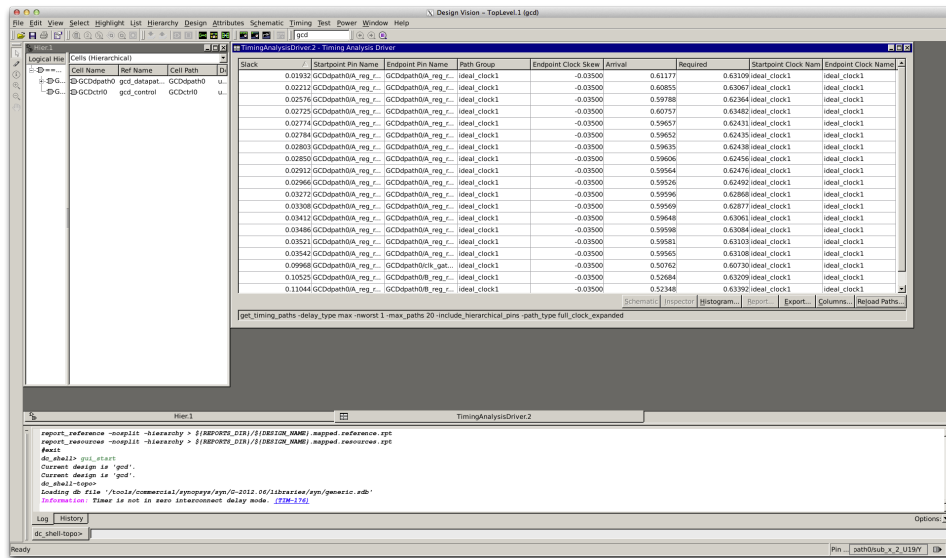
Design Vision - TopLevel.1 (gcd)

File Edit View Select Highlight List Hierarchy Design Attributes Schematic Timing Test Power Window Help

gcd

Hier.1

Logical Hie | Cells (Hierarchical)

| Cell Name | Ref Name | Cell Path | D |
|---|---|---|---|
| GCDdpath0 | gcd_datapat... | GCDdpath0 | u... |
| GCDctrl0 | gcd_control | GCDctrl0 | u... |

TimingAnalysisDriver.2 - Timing Analysis Driver

| Slack | Startpoint Pin Name | Endpoint Pin Name | Path Group | Endpoint Clock Skew | Arrival | Required | Startpoint Clock Nam | Endpoint Clock Name |
|---|---|---|---|---|---|---|---|---|
| 0.01932 | GCDdpath0/A_reg_r... | GCDdpath0/A_reg_r... | ideal_clock1 | -0.03500 | 0.61177 | 0.63109 | ideal_clock1 | ideal_clock1 |
| 0.02212 | GCDdpath0/A_reg_r... | GCDdpath0/A_reg_r... | ideal_clock1 | -0.03500 | 0.60855 | 0.63067 | ideal_clock1 | ideal_clock1 |
| 0.02576 | GCDdpath0/A_reg_r... | GCDdpath0/A_reg_r... | ideal_clock1 | -0.03500 | 0.59788 | 0.62364 | ideal_clock1 | ideal_clock1 |
| 0.02725 | GCDdpath0/A_reg_r... | GCDdpath0/A_reg_r... | ideal_clock1 | -0.03500 | 0.60757 | 0.63482 | ideal_clock1 | ideal_clock1 |
| 0.02774 | GCDdpath0/A_reg_r... | GCDdpath0/A_reg_r... | ideal_clock1 | -0.03500 | 0.59657 | 0.62431 | ideal_clock1 | ideal_clock1 |
| 0.02784 | GCDdpath0/A_reg_r... | GCDdpath0/A_reg_r... | ideal_clock1 | -0.03500 | 0.59652 | 0.62435 | ideal_clock1 | ideal_clock1 |
| 0.02803 | GCDdpath0/A_reg_r... | GCDdpath0/A_reg_r... | ideal_clock1 | -0.03500 | 0.59635 | 0.62438 | ideal_clock1 | ideal_clock1 |
| 0.02850 | GCDdpath0/A_reg_r... | GCDdpath0/A_reg_r... | ideal_clock1 | -0.03500 | 0.59606 | 0.62456 | ideal_clock1 | ideal_clock1 |
| 0.02912 | GCDdpath0/A_reg_r... | GCDdpath0/A_reg_r... | ideal_clock1 | -0.03500 | 0.59564 | 0.62476 | ideal_clock1 | ideal_clock1 |
| 0.02966 | GCDdpath0/A_reg_r... | GCDdpath0/A_reg_r... | ideal_clock1 | -0.03500 | 0.59526 | 0.62492 | ideal_clock1 | ideal_clock1 |
| 0.03272 | GCDdpath0/A_reg_r... | GCDdpath0/A_reg_r... | ideal_clock1 | -0.03500 | 0.59596 | 0.62868 | ideal_clock1 | ideal_clock1 |
| 0.03308 | GCDdpath0/A_reg_r... | GCDdpath0/A_reg_r... | ideal_clock1 | -0.03500 | 0.59569 | 0.62877 | ideal_clock1 | ideal_clock1 |
| 0.03412 | GCDdpath0/A_reg_r... | GCDdpath0/A_reg_r... | ideal_clock1 | -0.03500 | 0.59648 | 0.63061 | ideal_clock1 | ideal_clock1 |
| 0.03486 | GCDdpath0/A_reg_r... | GCDdpath0/A_reg_r... | ideal_clock1 | -0.03500 | 0.59598 | 0.63084 | ideal_clock1 | ideal_clock1 |
| 0.03521 | GCDdpath0/A_reg_r... | GCDdpath0/A_reg_r... | ideal_clock1 | -0.03500 | 0.59581 | 0.63103 | ideal_clock1 | ideal_clock1 |
| 0.03542 | GCDdpath0/A_reg_r... | GCDdpath0/A_reg_r... | ideal_clock1 | -0.03500 | 0.59565 | 0.63108 | ideal_clock1 | ideal_clock1 |
| 0.09968 | GCDdpath0/A_reg_r... | GCDdpath0/clk_gat... | ideal_clock1 | -0.03500 | 0.50762 | 0.60730 | ideal_clock1 | ideal_clock1 |
| 0.10525 | GCDdpath0/B_reg_r... | GCDdpath0/A_reg_r... | ideal_clock1 | -0.03500 | 0.52684 | 0.63209 | ideal_clock1 | ideal_clock1 |
| 0.11044 | GCDdpath0/B_reg_r... | GCDdpath0/B_reg_r... | ideal_clock1 | -0.03500 | 0.52348 | 0.63392 | ideal_clock1 | ideal_clock1 |

Schematic Inspector Histogram... Report... Export... Columns... Reload Paths...

get_timing_paths -delay_type max -nworst 1 -max_paths 20 -include_hierarchical_pins -path_type full_clock_expanded

Hier.1 TimingAnalysisDriver.2

report_reference -nosplit -hierarchy > ${REPORTS_DIR}/${DESIGN_NAME}.mapped.reference.rpt
report_resources -nosplit -hierarchy > ${REPORTS_DIR}/${DESIGN_NAME}.mapped.resources.rpt
#exit
dc_shell> gui_start
Current design is 'gcd'.
Current design is 'gcd'.
dc_shell-topo>
Loading db file '/tools/commercial/synopsys/syn/G-2012.06/libraries/syn/generic.sdb'
Information: Timer is not in zero interconnect delay mode. (TIM-176)

Log History Options:

dc_shell-topo>

Ready Pin ... path0/sub_x_2_U19/Y